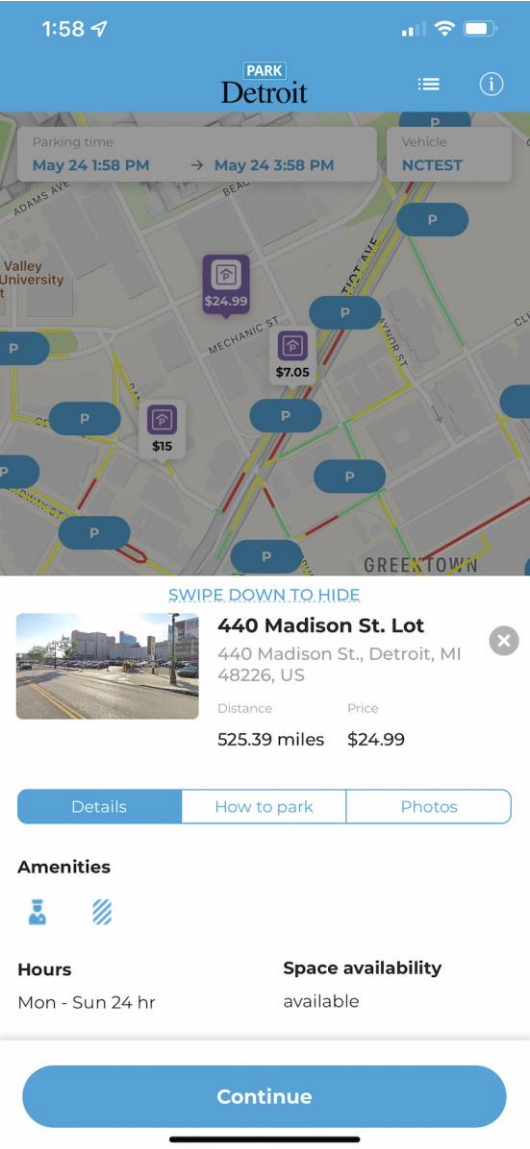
1:58

PARK
Detroit

Parking time
May 24 1:58 PM → May 24 3:58 PM

Vehicle
NCTEST

ADAMS AVE
BEAU
Valley
University
$24.99
MECHANIC ST
$7.05
$15
P
P
P
P
P
P
P
P
P
GREEKTOWN

SWIPE DOWN TO HIDE

440 Madison St. Lot
440 Madison St., Detroit, MI 48226, US

Distance
525.39 miles

Price
$24.99

Details | How to park | Photos

Amenities

Hours
Mon - Sun 24 hr

Space availability
available

Continue